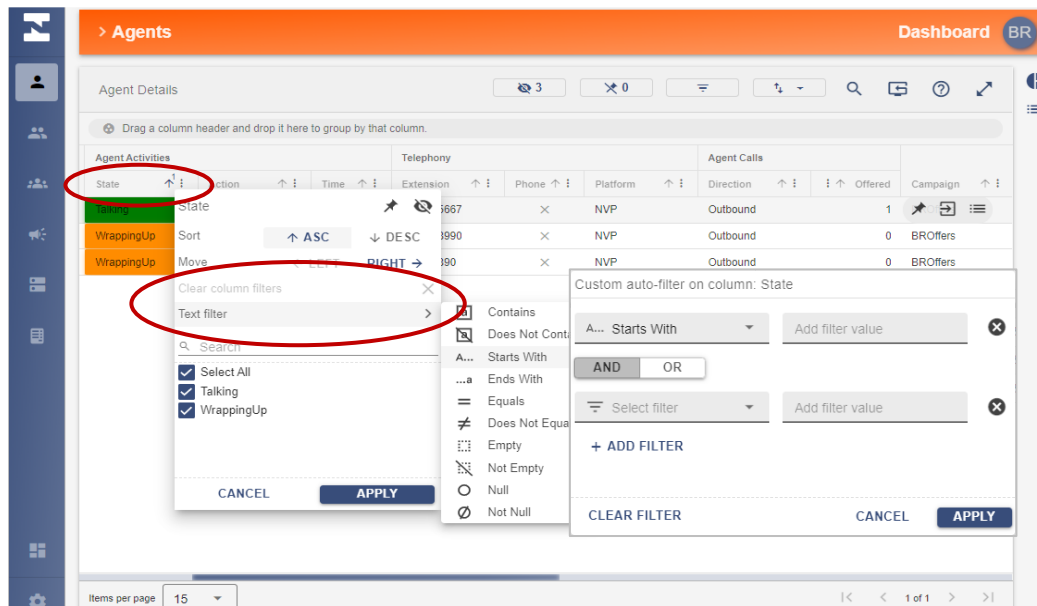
> Agents

Dashboard BR

Agent Details

3 0

Drag a column header and drop it here to group by that column.

Agent Activities

Telephony

Agent Calls

State

Time

Extension

Phone

Platform

Direction

Offered

Campaign

Talking

5667

NVP

Outbound

1

WrappingUp

3990

NVP

Outbound

0

BROffers

WrappingUp

390

NVP

Outbound

0

BROffers

State

Sort

↑ ASC

↓ DESC

Move

LEFT

RIGHT →

Clear column filters

Text filter

Search

Select All

Talking

WrappingUp

CANCEL

APPLY

Contains

Does Not Conta

Starts With

Ends With

Equals

Does Not Equa

Empty

Not Empty

Null

Not Null

Custom auto-filter on column: State

Starts With

Add filter value

AND

OR

Select filter

Add filter value

+ ADD FILTER

CLEAR FILTER

CANCEL

APPLY

Items per page 15

1 of 1